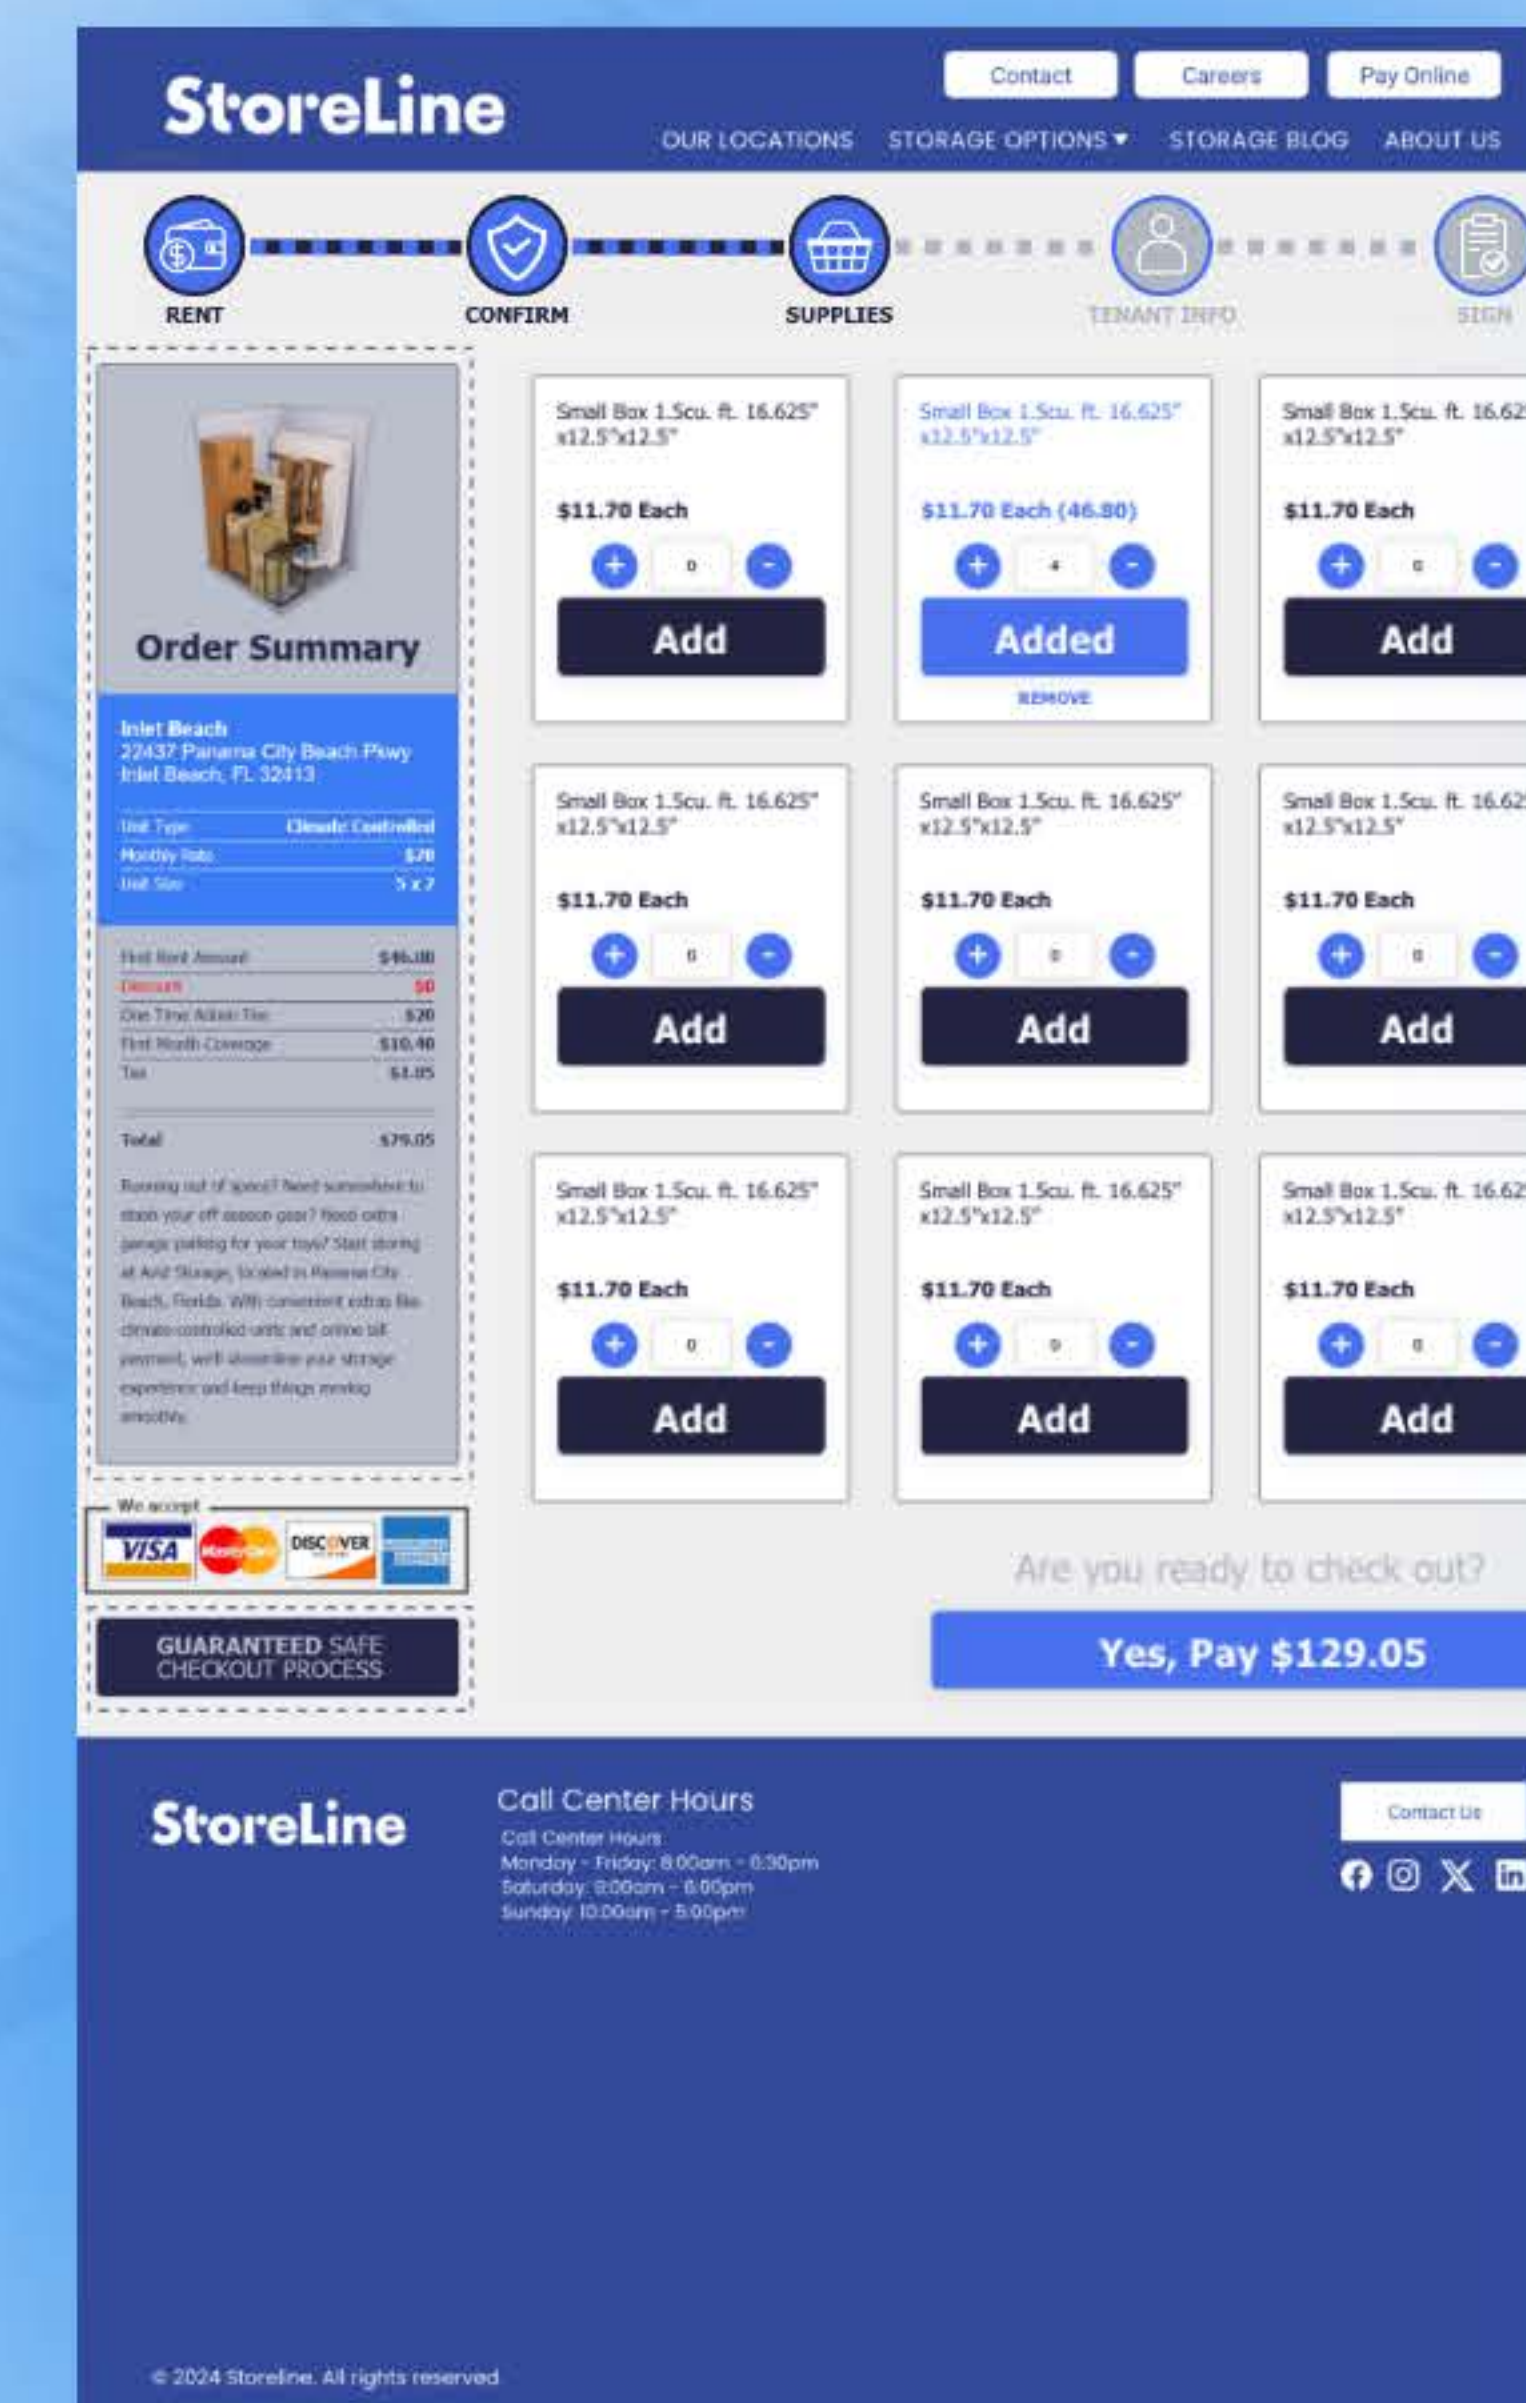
StoreLine

Contact Careers Pay Online

OUR LOCATIONS STORAGE OPTIONS ▾ STORAGE BLOG ABOUT US

RENT CONFIRM SUPPLIES TENANT INFO SIGN

Order Summary

Inlet Beach
22437 Panama City Beach Pkwy
Inlet Beach, FL 32413

| Unit Type | Climate Controlled |
|---|---|
| Monthly Rate | $70 |
| Unit Size | 5 x 7 |

| First Rent Amount | $46.00 |
|---|---|
| Discount | $0 |
| One Time Admin Fee | $20 |
| First Month Coverage | $10.40 |
| Tax | $1.05 |
| Total | $79.05 |

Running out of space? Need somewhere to store your off season gear? Need extra garage parking for your toys? Start storing at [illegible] Storage, located in Panama City Beach, Florida. With convenient extras like climate-controlled units and online bill payment, we'll streamline your storage experience and keep things moving smoothly.

We accept

VISA MasterCard DISCOVER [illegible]

GUARANTEED SAFE CHECKOUT PROCESS

Small Box 1.5cu. ft. 16.625" x12.5"x12.5"
$11.70 Each
0
Add

Small Box 1.5cu. ft. 16.625" x12.5"x12.5"
$11.70 Each (46.80)
4
Added
REMOVE

Small Box 1.5cu. ft. 16.62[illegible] x12.5"x12.5"
$11.70 Each
0
Add

Small Box 1.5cu. ft. 16.625" x12.5"x12.5"
$11.70 Each
0
Add

Small Box 1.5cu. ft. 16.625" x12.5"x12.5"
$11.70 Each
0
Add

Small Box 1.5cu. ft. 16.62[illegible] x12.5"x12.5"
$11.70 Each
0
Add

Small Box 1.5cu. ft. 16.625" x12.5"x12.5"
$11.70 Each
0
Add

Small Box 1.5cu. ft. 16.625" x12.5"x12.5"
$11.70 Each
0
Add

Small Box 1.5cu. ft. 16.62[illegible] x12.5"x12.5"
$11.70 Each
0
Add

Are you ready to check out?

Yes, Pay $129.05

StoreLine

Call Center Hours
Call Center Hours
Monday - Friday: 8:00am - 6:30pm
Saturday: 9:00am - 6:00pm
Sunday: 10:00am - 5:00pm

Contact Us

© 2024 Storeline. All rights reserved